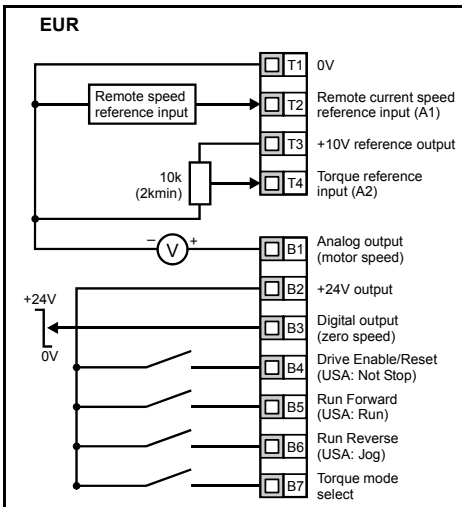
EUR

Remote speed reference input

10k (2kmin)

– V +

+24V

0V

T1 0V

T2 Remote current speed reference input (A1)

T3 +10V reference output

T4 Torque reference input (A2)

B1 Analog output (motor speed)

B2 +24V output

B3 Digital output (zero speed)

B4 Drive Enable/Reset (USA: Not Stop)

B5 Run Forward (USA: Run)

B6 Run Reverse (USA: Jog)

B7 Torque mode select